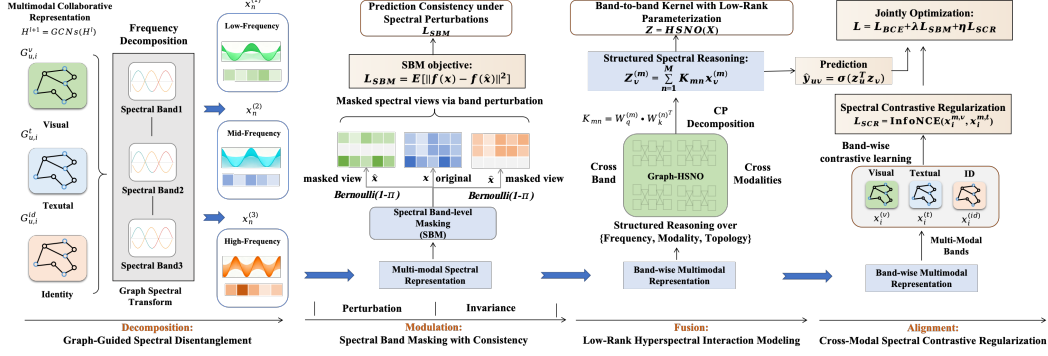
Multimodal Collaborative Representation
$H^{l+1} = GCNs(H^l)$

$G_{u,i}^{v}$
Visual
$G_{u,i}^{t}$
Texutal
$G_{u,i}^{id}$
Identity

Frequency Decomposition
Spectral Band1
Spectral Band2
Spectral Band3
Graph Spectral Transform

$x_n^{(1)}$
Low-Frequency
$x_n^{(2)}$
Mid-Frequency
$x_n^{(3)}$
High-Frequency

Decomposition:
Graph-Guided Spectral Disentanglement

Prediction Consistency under Spectral Perturbations
$L_{SBM}$

SBM objective:
$L_{SBM} = E[\|f(x) - f(\hat{x})\|^2]$

Masked spectral views via band perturbation

masked view $\hat{x}$
$x$ original
$\hat{x}$ masked view
Bernoulli(1-π)
Bernoulli(1-π)

Spectral Band-level Masking (SBM)

Multi-modal Spectral Representation

Perturbation
Invariance

Modulation:
Spectral Band Masking with Consistency

Band-to-band Kernel with Low-Rank Parameterization
$Z = HSNO(X)$

Structured Spectral Reasoning:
$Z_v^{(m)} = \sum_{n=1}^{M} K_{mn} x_v^{(m)}$

$K_{mn} = W_q^{(m)} \cdot W_k^{(n)^T}$
CP Decomposition

Cross Band
Graph-HSNO
Cross Modalities

Structured Reasoning over {Frequency, Modality, Topology}

Band-wise Multimodal Representation

Fusion:
Low-Rank Hyperspectral Interaction Modeling

Prediction
$\hat{y}_{uv} = \sigma(z_u^T z_v)$

Jointly Optimization:
$L = L_{BCE} + \lambda L_{SBM} + \eta L_{SCR}$

Spectral Contrastive Regularization
$L_{SCR} = \text{InfoNCE}(x_i^{m,v}, x_i^{m,t})$

Band-wise contrastive learning

Visual
$x_i^{(v)}$
Textual
$x_i^{(t)}$
ID
$x_i^{(id)}$

Multi-Modal Bands

Band-wise Multimodal Representation

Alignment:
Cross-Modal Spectral Contrastive Regularization